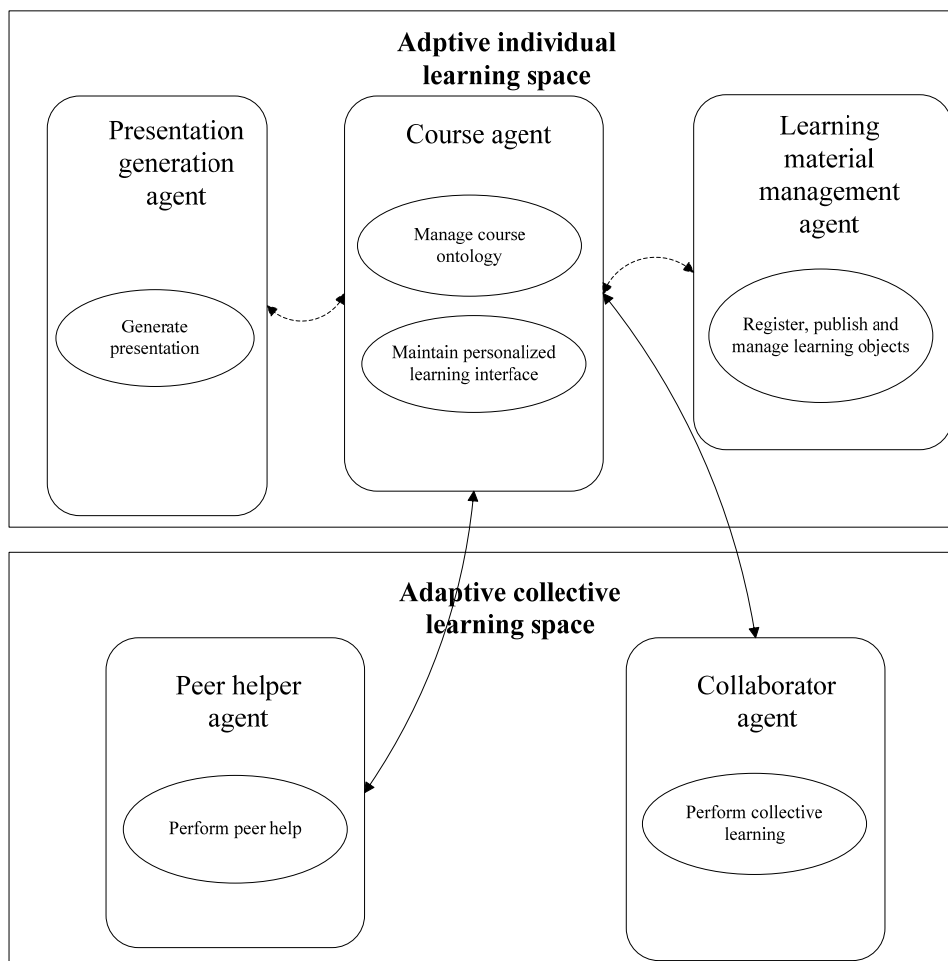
Adptive individual learning space

Presentation generation agent

Generate presentation

Course agent

Manage course ontology

Maintain personalized learning interface

Learning material management agent

Register, publish and manage learning objects

Adaptive collective learning space

Peer helper agent

Perform peer help

Collaborator agent

Perform collective learning